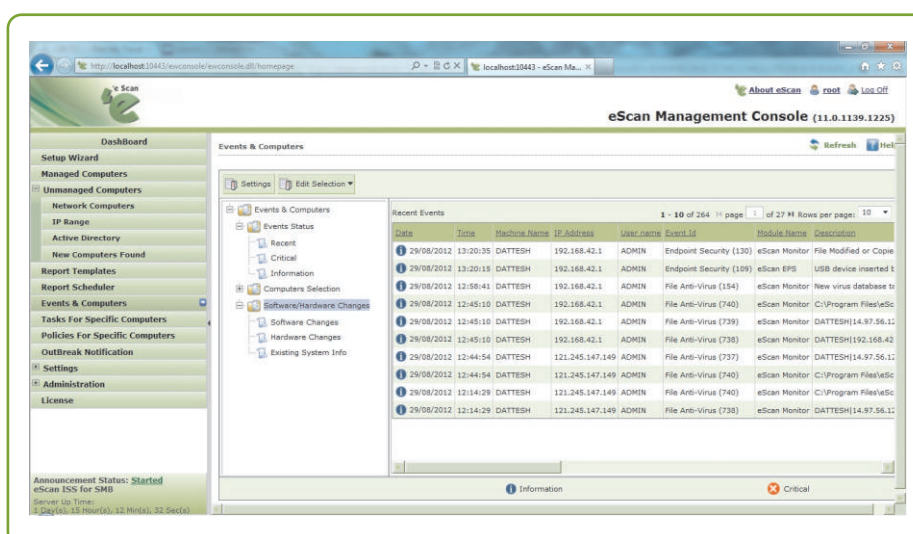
http://localhost:10443/ewconsole/ewconsole.dll/homepage

localhost:10443 - eScan Ma...

eScan

About eScan root Log Off

eScan Management Console (11.0.1139.1225)

DashBoard
Setup Wizard
Managed Computers
Unmanaged Computers
Network Computers
IP Range
Active Directory
New Computers Found
Report Templates
Report Scheduler
Events & Computers
Tasks For Specific Computers
Policies For Specific Computers
OutBreak Notification
Settings
Administration
License

Announcement Status: Started
eScan ISS for SMB
Server Up Time:
1 Day(s), 15 Hour(s), 12 Min(s), 32 Sec(s)

Events & Computers

Refresh Help

Settings Edit Selection

Events & Computers
Events Status
Recent
Critical
Information
Computers Selection
Software/Hardware Changes
Software Changes
Hardware Changes
Existing System Info

Recent Events

1 - 10 of 264 page 1 of 27 Rows per page: 10

| Date | Time | Machine Name | IP Address | User name | Event Id | Module Name | Description |
|---|---|---|---|---|---|---|---|
| 29/08/2012 | 13:20:35 | DATTESH | 192.168.42.1 | ADMIN | Endpoint Security (130) | eScan Monitor | File Modified or Copie |
| 29/08/2012 | 13:20:15 | DATTESH | 192.168.42.1 | ADMIN | Endpoint Security (109) | eScan EPS | USB device inserted t |
| 29/08/2012 | 12:58:41 | DATTESH | 192.168.42.1 | ADMIN | File Anti-Virus (154) | eScan Monitor | New virus database to |
| 29/08/2012 | 12:45:10 | DATTESH | 192.168.42.1 | ADMIN | File Anti-Virus (740) | eScan Monitor | C:\Program Files\eSc |
| 29/08/2012 | 12:45:10 | DATTESH | 192.168.42.1 | ADMIN | File Anti-Virus (739) | eScan Monitor | DATTESH|14.97.56.1 |
| 29/08/2012 | 12:45:10 | DATTESH | 192.168.42.1 | ADMIN | File Anti-Virus (738) | eScan Monitor | DATTESH|192.168.42 |
| 29/08/2012 | 12:44:54 | DATTESH | 121.245.147.149 | ADMIN | File Anti-Virus (737) | eScan Monitor | DATTESH|14.97.56.1 |
| 29/08/2012 | 12:44:54 | DATTESH | 121.245.147.149 | ADMIN | File Anti-Virus (740) | eScan Monitor | C:\Program Files\eSc |
| 29/08/2012 | 12:14:29 | DATTESH | 121.245.147.149 | ADMIN | File Anti-Virus (740) | eScan Monitor | C:\Program Files\eSc |
| 29/08/2012 | 12:14:29 | DATTESH | 121.245.147.149 | ADMIN | File Anti-Virus (738) | eScan Monitor | DATTESH|14.97.56.1 |

Information Critical